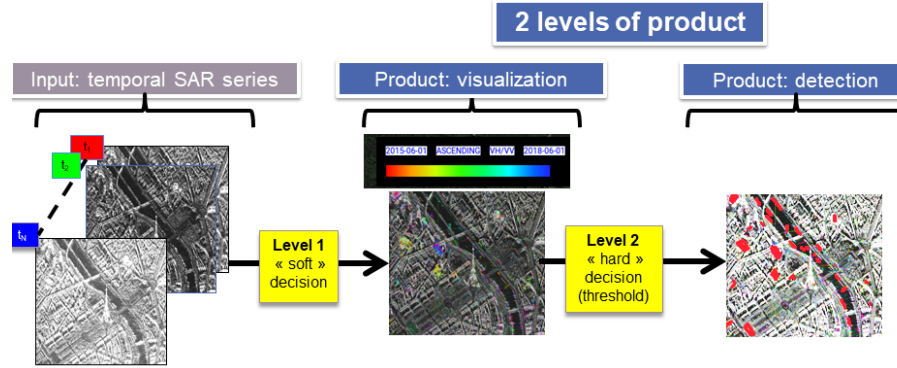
2 levels of product

Input: temporal SAR series

Product: visualization

Product: detection

$t_1$

$t_2$

$t_N$

2015-06-01 ASCENDING VH/VV 2018-06-01

Level 1
« soft »
decision

Level 2
« hard »
decision
(threshold)